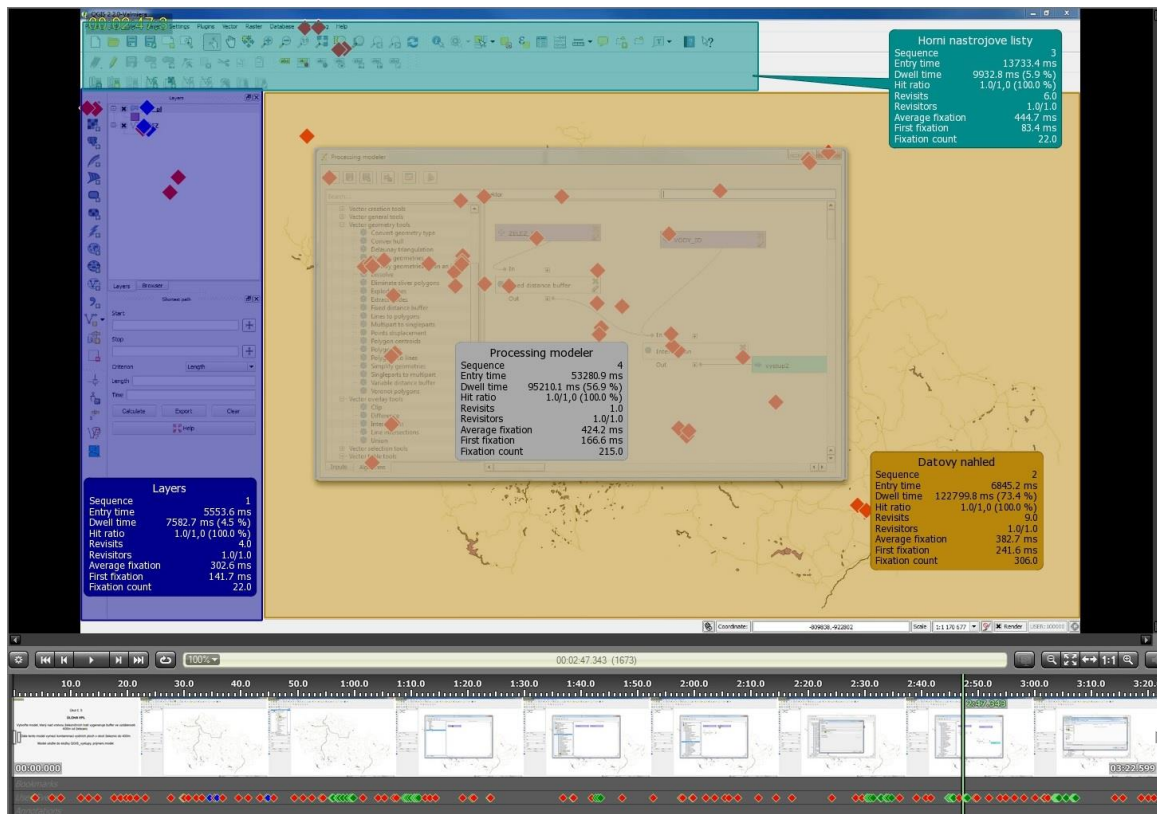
Horni nastrojove listy
Sequence 3
Entry time 13733.4 ms
Dwell time 9932.8 ms (5.9 %)
Hit ratio 1.0/1,0 (100.0 %)
Revisits 6.0
Revisitors 1.0/1.0
Average fixation 444.7 ms
First fixation 83.4 ms
Fixation count 22.0

Settings Plugins Vector Raster Database Help

Layers

Processing modeler

Vector creation tools
Vector general tools
Vector geometry tools
Concave hull
Delaunay triangulation
Dissolve
Eliminate sliver polygons
Explode lines
Extract nodes
Fixed distance buffer
Lines to polygons
Multipart to singleparts
Points displacement
Polygon centroids
Simplify geometries
Singleparts to multipart
Variable distance buffer
Voronoi polygons
Vector overlay tools
Clip
Difference
Intersection
Line intersections
Union
Vector selection tools
Vector table tools

Fixed distance buffer
Out

Processing modeler
Sequence 4
Entry time 53280.9 ms
Dwell time 95210.1 ms (56.9 %)
Hit ratio 1.0/1,0 (100.0 %)
Revisits 1.0
Revisitors 1.0/1.0
Average fixation 424.2 ms
First fixation 166.6 ms
Fixation count 215.0

Layers Browser
Shortest path
Start
Stop
Criterion Length
Length
Time
Calculate Export Clear
Help

Layers
Sequence 1
Entry time 5553.6 ms
Dwell time 7582.7 ms (4.5 %)
Hit ratio 1.0/1,0 (100.0 %)
Revisits 4.0
Revisitors 1.0/1.0
Average fixation 302.6 ms
First fixation 141.7 ms
Fixation count 22.0

Datovy nahled
Sequence 2
Entry time 6845.2 ms
Dwell time 122799.8 ms (73.4 %)
Hit ratio 1.0/1,0 (100.0 %)
Revisits 9.0
Revisitors 1.0/1.0
Average fixation 382.7 ms
First fixation 241.6 ms
Fixation count 306.0

Coordinate: -809838,-922802 Scale 1:1 170 677 Render EPSG:102067

100%
00:02:47.343 (1673)

10.0 20.0 30.0 40.0 50.0 1:00.0 1:10.0 1:20.0 1:30.0 1:40.0 1:50.0 2:00.0 2:10.0 2:20.0 2:30.0 2:40.0 2:50.0 3:00.0 3:10.0 3:20.

00:00.000
03:22.599